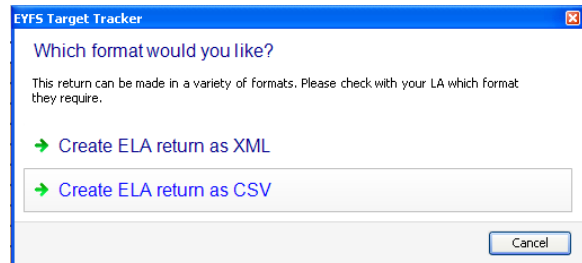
EYFS Target Tracker

Which format would you like?

This return can be made in a variety of formats. Please check with your LA which format they require.

Create ELA return as XML

Create ELA return as CSV

Cancel